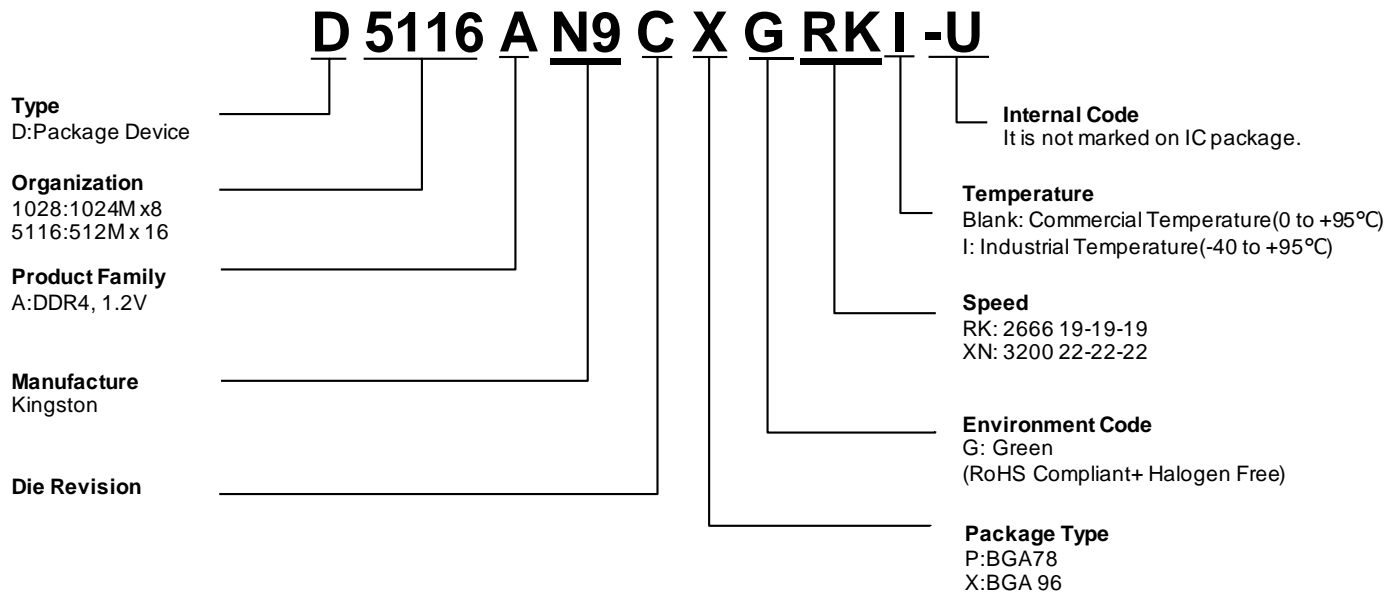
D 5116 A N9 C X G RK I -U

Type
D:Package Device

Organization
1028:1024M x8
5116:512M x 16

Product Family
A:DDR4, 1.2V

Manufacture
Kingston

Die Revision

Internal Code
It is not marked on IC package.

Temperature
Blank: Commercial Temperature(0 to +95°C)
I: Industrial Temperature(-40 to +95°C)

Speed
RK: 2666 19-19-19
XN: 3200 22-22-22

Environment Code
G: Green
(RoHS Compliant+ Halogen Free)

Package Type
P:BGA78
X:BGA 96